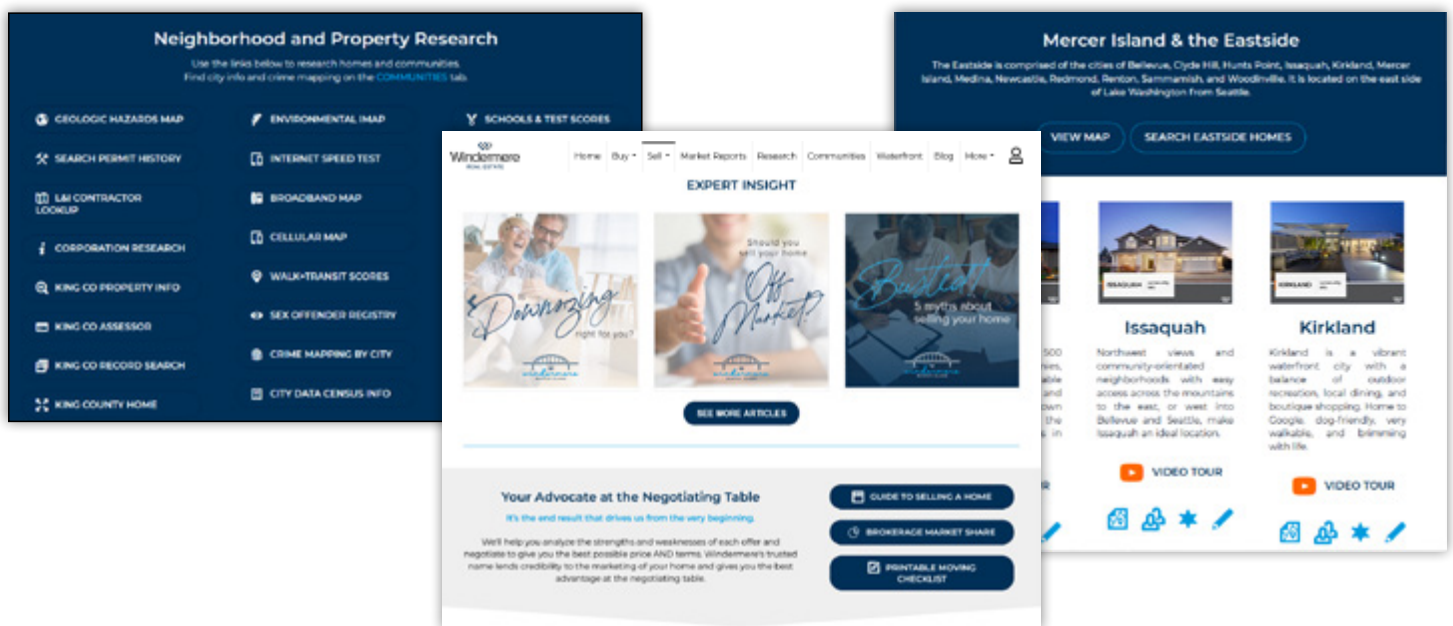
Neighborhood and Property Research

Use the links below to research homes and communities.
Find city info and crime mapping on the COMMUNITIES tab.

GEOLOGIC HAZARDS MAP
SEARCH PERMIT HISTORY
L&I CONTRACTOR LOOKUP
CORPORATION RESEARCH
KING CO PROPERTY INFO
KING CO ASSESSOR
KING CO RECORD SEARCH
KING COUNTY HOME

ENVIRONMENTAL MAP
INTERNET SPEED TEST
BROADBAND MAP
CELLULAR MAP
WALK+TRANSIT SCORES
SEX OFFENDER REGISTRY
CRIME MAPPING BY CITY
CITY DATA CENSUS INFO

SCHOOLS & TEST SCORES

Mercer Island & the Eastside

The Eastside is comprised of the cities of Bellevue, Clyde Hill, Hunts Point, Issaquah, Kirkland, Mercer Island, Medina, Newcastle, Redmond, Renton, Sammamish, and Woodinville. It is located on the east side of Lake Washington from Seattle.

VIEW MAP
SEARCH EASTSIDE HOMES

Windermere REAL ESTATE
Home Buy Sell Market Reports Research Communities Waterfront Blog More

EXPERT INSIGHT

Downsizing right for you?
Should you sell your home Off Market?
Busted! 5 myths about selling your home

SEE MORE ARTICLES

Your Advocate at the Negotiating Table

It's the end result that drives us from the very beginning.

We'll help you analyze the strengths and weaknesses of each offer and negotiate to give you the best possible price AND terms. Windermere's trusted name lends credibility to the marketing of your home and gives you the best advantage at the negotiating table.

GUIDE TO SELLING A HOME
BROKERAGE MARKET SHARE
PRINTABLE MOVING CHECKLIST

ISSAQUAH
Issaquah
Northwest views and community-orientated neighborhoods with easy access across the mountains to the east, or west into Bellevue and Seattle, make Issaquah an ideal location.
VIDEO TOUR

KIRKLAND
Kirkland
Kirkland is a vibrant waterfront city with a balance of outdoor recreation, local dining, and boutique shopping. Home to Google, dog-friendly, very walkable, and brimming with life.
VIDEO TOUR